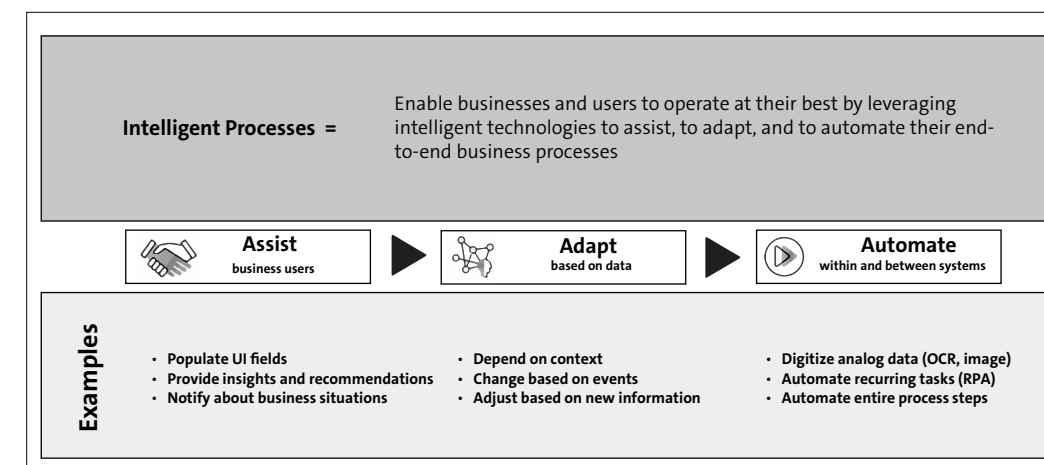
Intelligent Processes =

Enable businesses and users to operate at their best by leveraging intelligent technologies to assist, to adapt, and to automate their end-to-end business processes

Assist
business users

Adapt
based on data

Automate
within and between systems

Examples

• Populate UI fields
• Provide insights and recommendations
• Notify about business situations

• Depend on context
• Change based on events
• Adjust based on new information

• Digitize analog data (OCR, image)
• Automate recurring tasks (RPA)
• Automate entire process steps